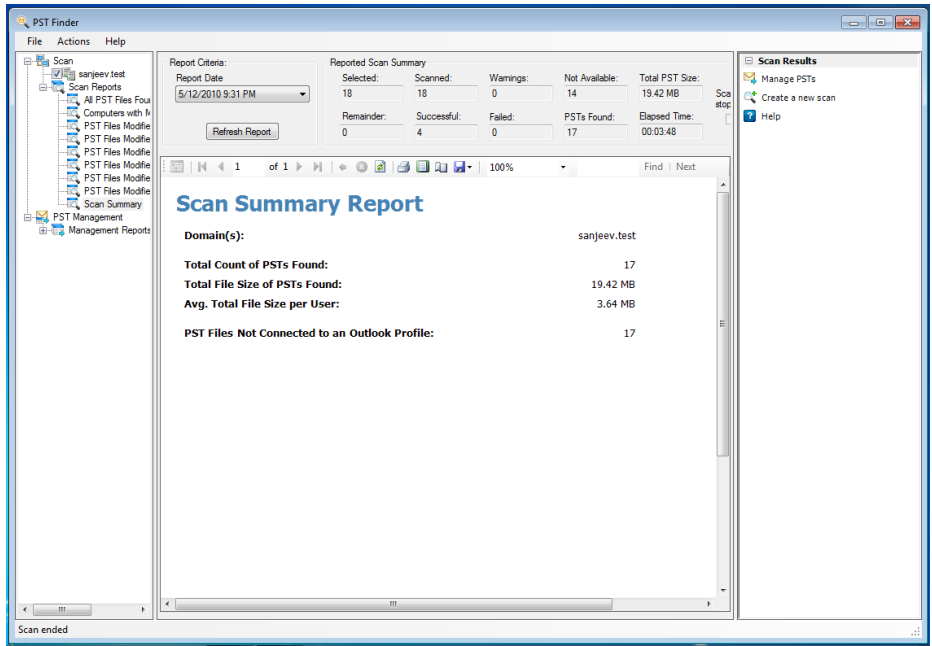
PST Finder

File Actions Help

Scan
sanjeev.test
Scan Reports
All PST Files Fou
Computers with M
PST Files Modifie
PST Files Modifie
PST Files Modifie
PST Files Modifie
PST Files Modifie
PST Files Modifie
Scan Summary
PST Management
Management Reports

Report Criteria:
Report Date
5/12/2010 9:31 PM
Refresh Report

Reported Scan Summary

| Selected: | Scanned: | Warnings: | Not Available: | Total PST Size: |
|---|---|---|---|---|
| 18 | 18 | 0 | 14 | 19.42 MB |
| Remainder: | Successful: | Failed: | PSTs Found: | Elapsed Time: |
| 0 | 4 | 0 | 17 | 00:03:48 |

Sca stop

1 of 1 100% Find | Next

Scan Summary Report

Domain(s): sanjeev.test

Total Count of PSTs Found: 17
Total File Size of PSTs Found: 19.42 MB
Avg. Total File Size per User: 3.64 MB

PST Files Not Connected to an Outlook Profile: 17

Scan Results
Manage PSTs
Create a new scan
Help

Scan ended